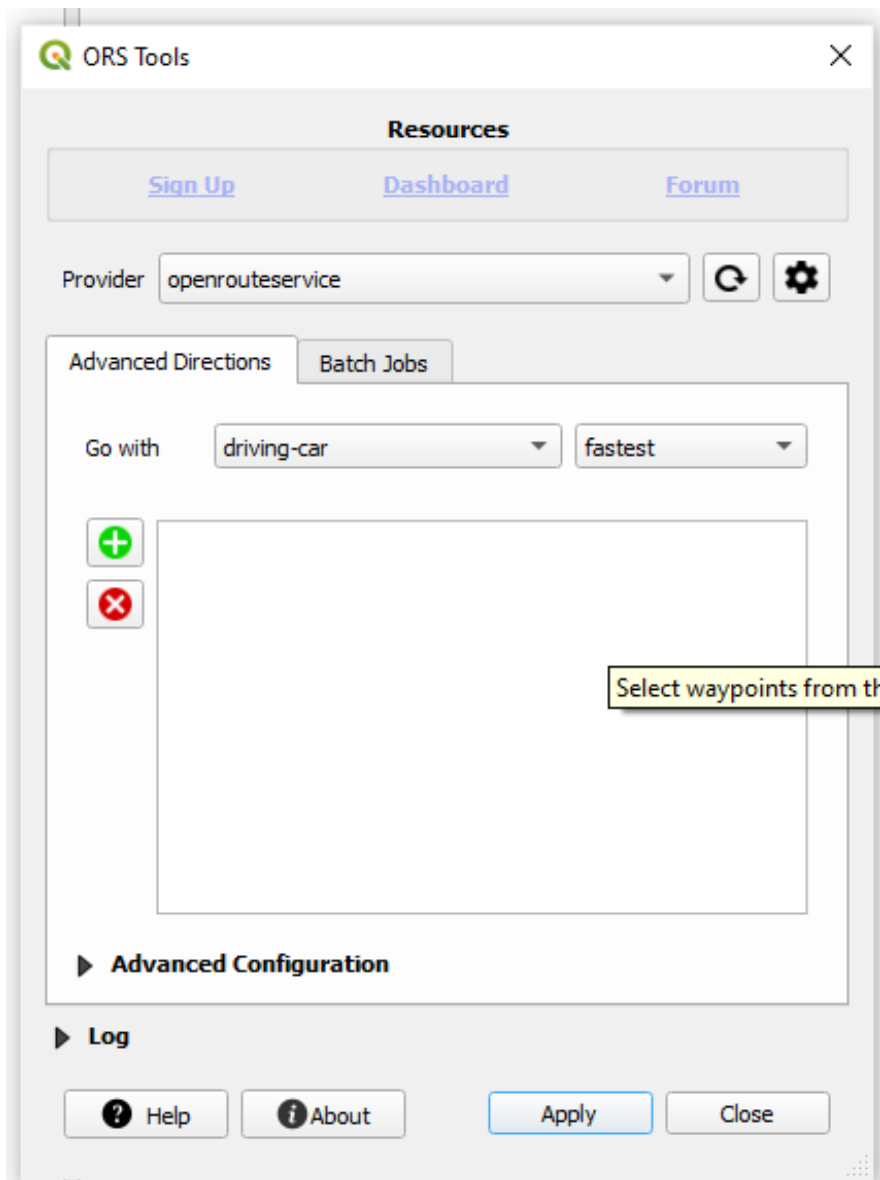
ORS Tools

Resources

Sign Up Dashboard Forum

Provider openrouteservice

Advanced Directions Batch Jobs

Go with driving-car fastest

Select waypoints from th

Advanced Configuration

Log

Help About Apply Close